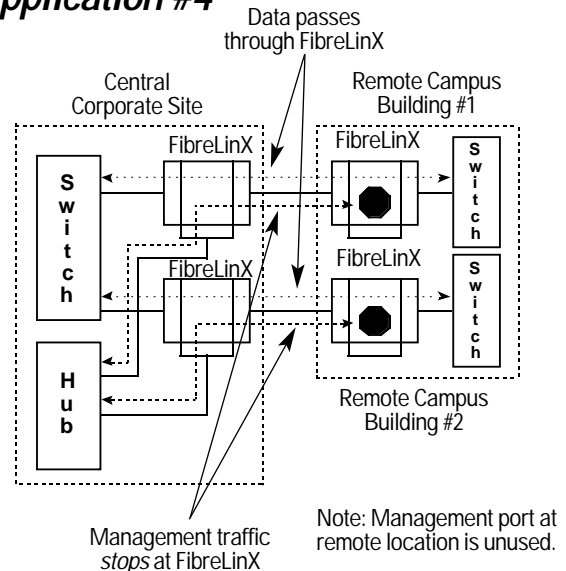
pplication #4

Data passes through FibreLinX

Central Corporate Site

Remote Campus Building #1

FibreLinX

FibreLinX

S w i t c h

S w i t c h

FibreLinX

FibreLinX

S w i t c h

H u b

Remote Campus Building #2

Management traffic *stops* at FibreLinX

Note: Management port at remote location is unused.